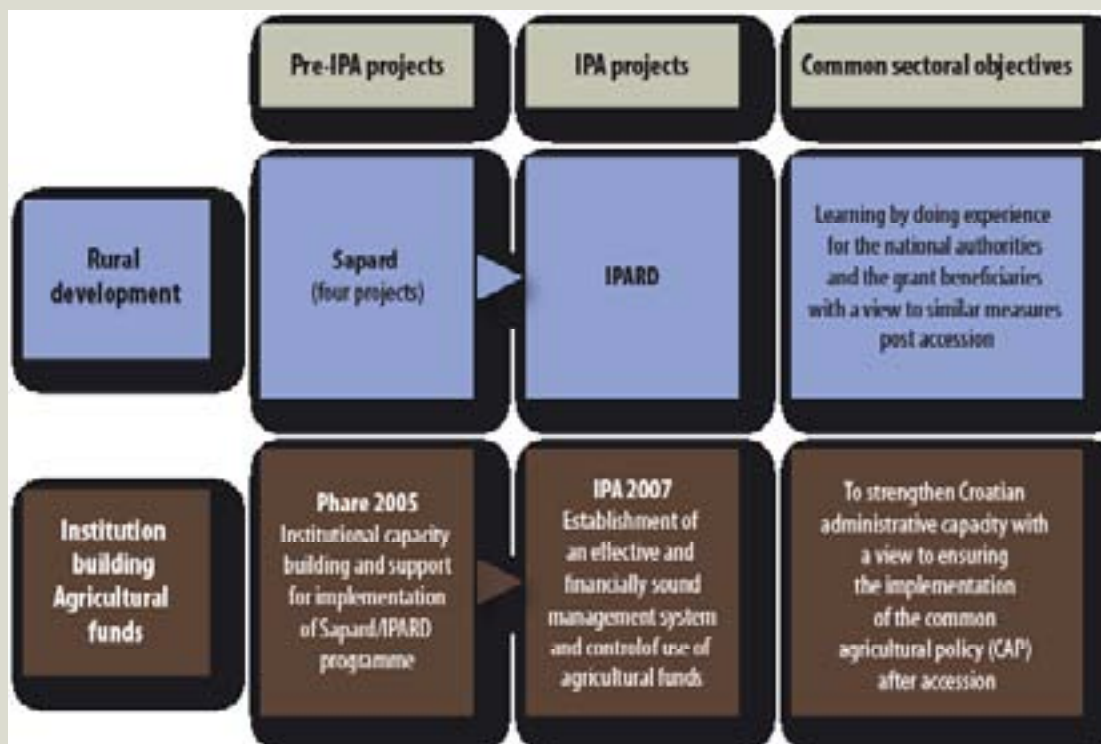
|  | Pre-IPA projects | IPA projects | Common sectoral objectives |
|---|---|---|---|
| Rural development | Sapard (four projects) | IPARD | Learning by doing experience for the national authorities and the grant beneficiaries with a view to similar measures post accession |
| Institution building Agricultural funds | Phare 2005 Institutional capacity building and support for implementation of Sapard/IPARD programme | IPA 2007 Establishment of an effective and financially sound management system and controlof use of agricultural funds | To strengthen Croatian administrative capacity with a view to ensuring the implementation of the common agricultural policy (CAP) after accession |